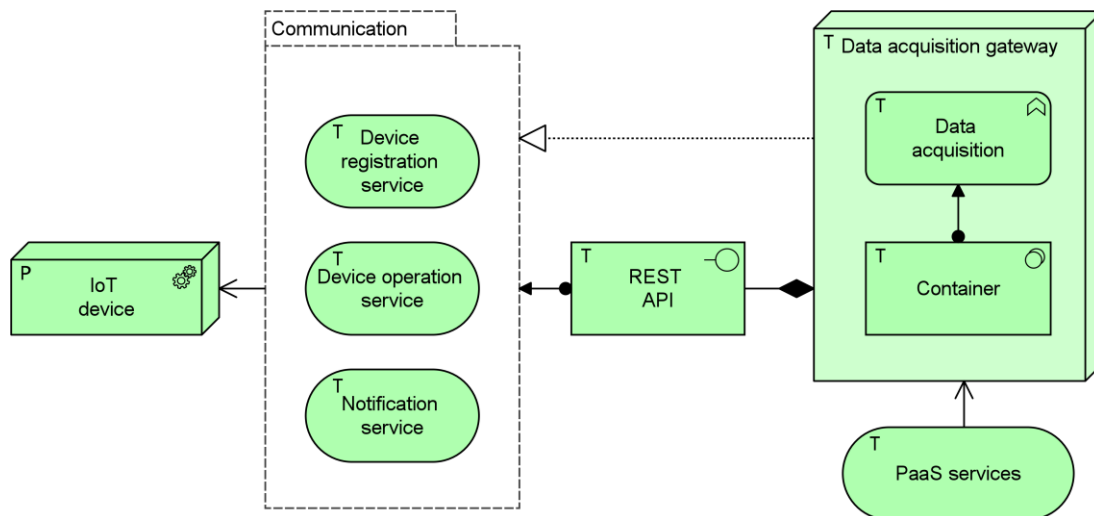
Communication

T Device registration service

T Device operation service

T Notification service

P IoT device

T REST API

T Data acquisition gateway

T Data acquisition

T Container

T PaaS services